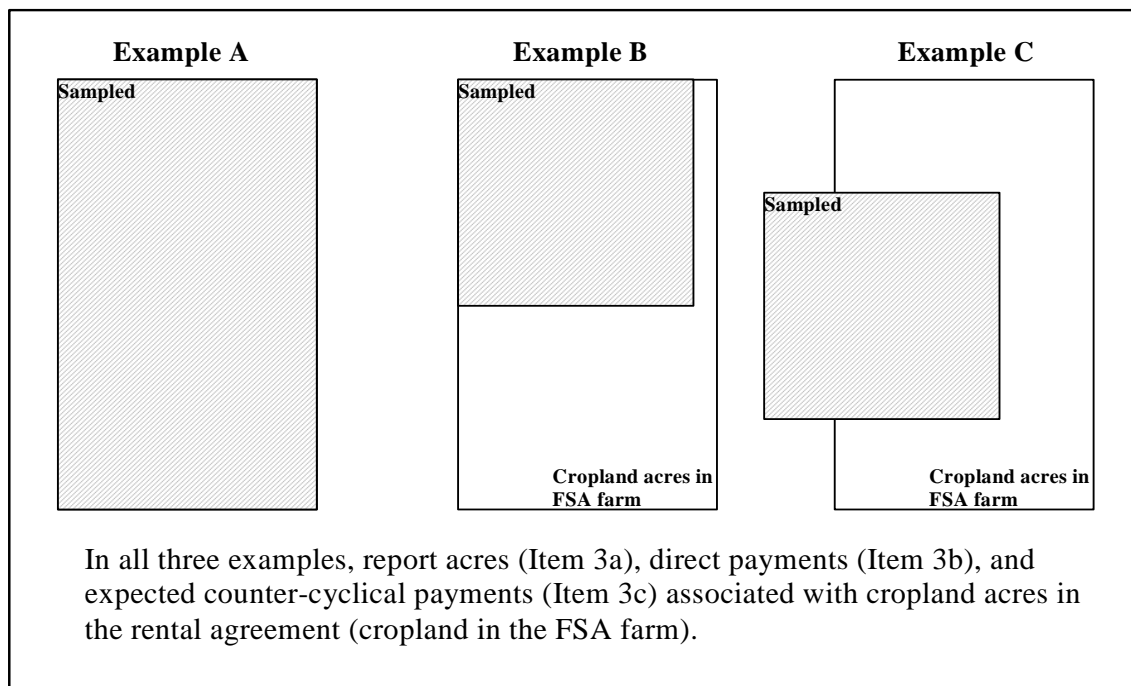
Example A

Sampled

Example B

Sampled

Cropland acres in FSA farm

Example C

Sampled

Cropland acres in FSA farm

In all three examples, report acres (Item 3a), direct payments (Item 3b), and expected counter-cyclical payments (Item 3c) associated with cropland acres in the rental agreement (cropland in the FSA farm).